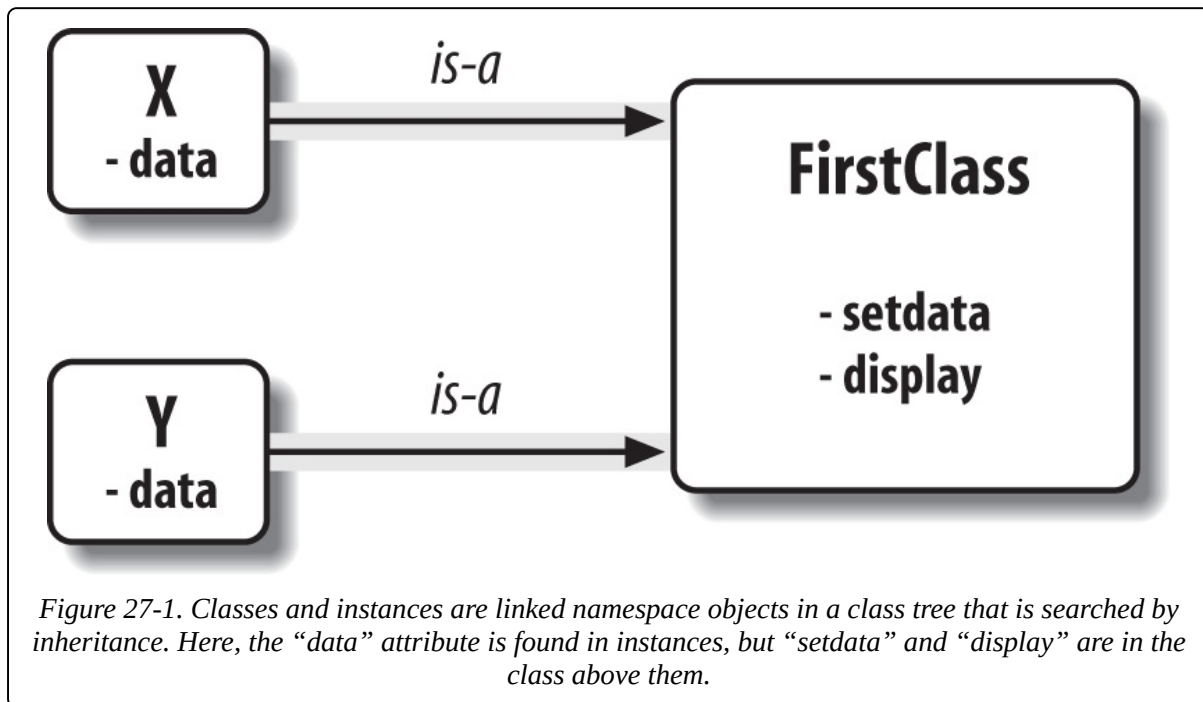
X
- data

is-a

FirstClass

- setdata
- display

Y
- data

is-a

Figure 27-1. Classes and instances are linked namespace objects in a class tree that is searched by inheritance. Here, the “data” attribute is found in instances, but “setdata” and “display” are in the class above them.